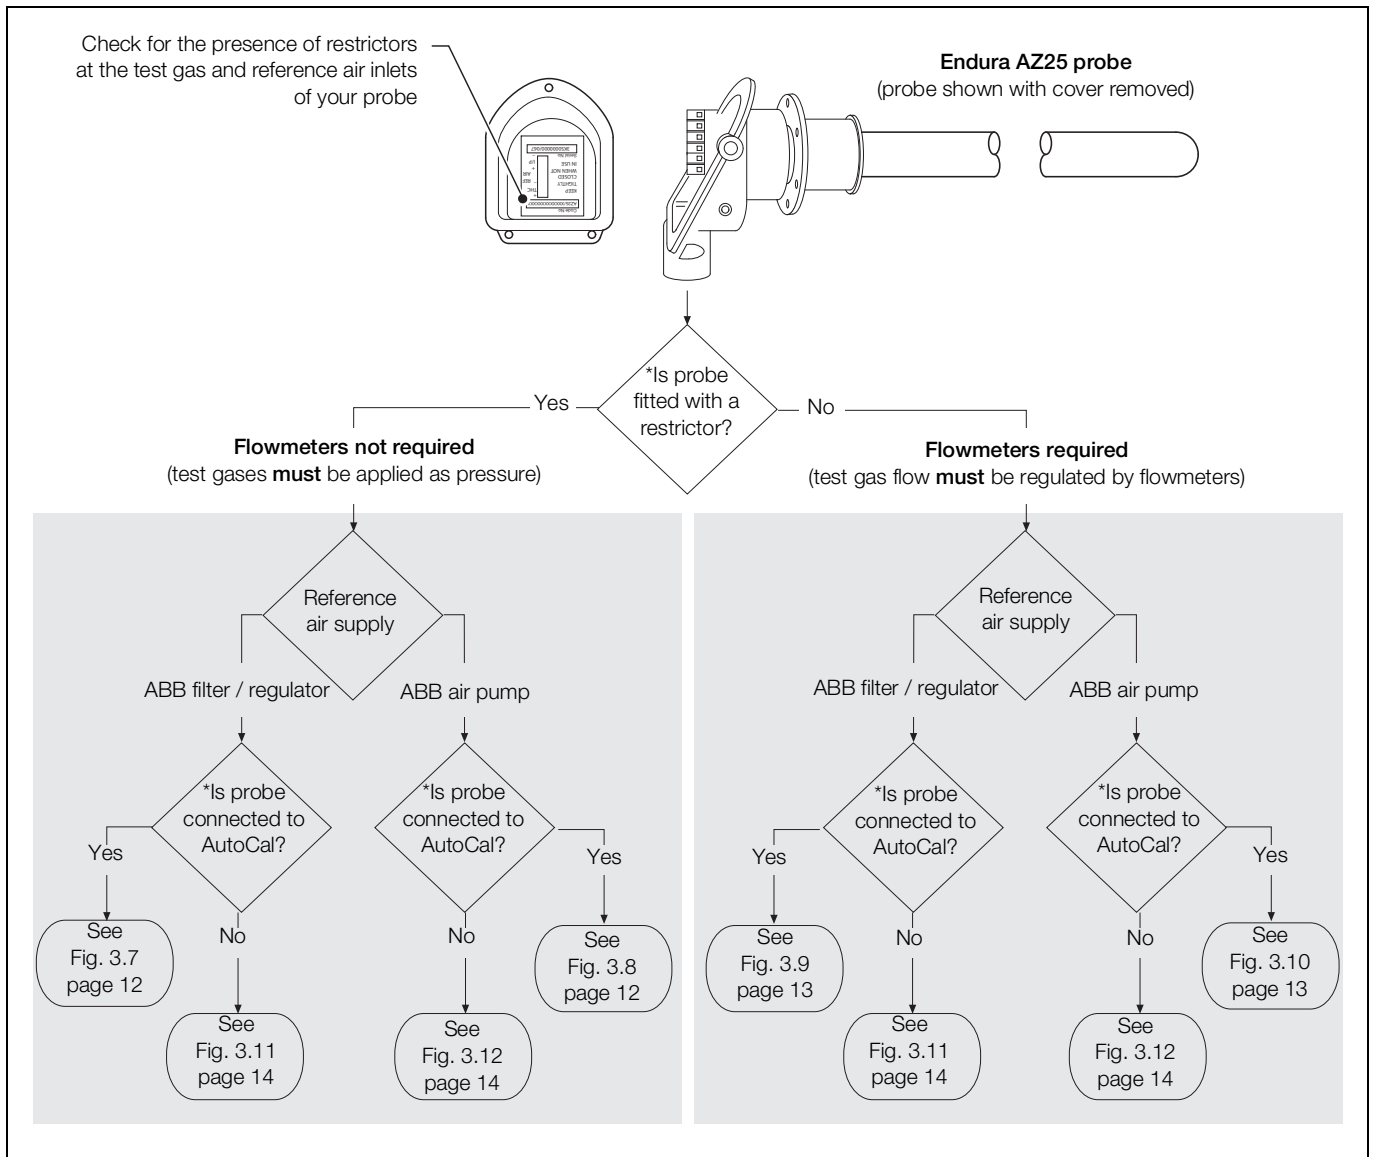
Check for the presence of restrictors at the test gas and reference air inlets of your probe

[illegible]

Endura AZ25 probe
(probe shown with cover removed)

*Is probe fitted with a restrictor?

Yes

No

Flowmeters not required
(test gases **must** be applied as pressure)

Flowmeters required
(test gas flow **must** be regulated by flowmeters)

Reference air supply

ABB filter / regulator

ABB air pump

*Is probe connected to AutoCal?

Yes

No

See Fig. 3.7 page 12

See Fig. 3.11 page 14

*Is probe connected to AutoCal?

No

Yes

See Fig. 3.12 page 14

See Fig. 3.8 page 12

Reference air supply

ABB filter / regulator

ABB air pump

*Is probe connected to AutoCal?

Yes

No

See Fig. 3.9 page 13

See Fig. 3.11 page 14

*Is probe connected to AutoCal?

No

Yes

See Fig. 3.12 page 14

See Fig. 3.10 page 13